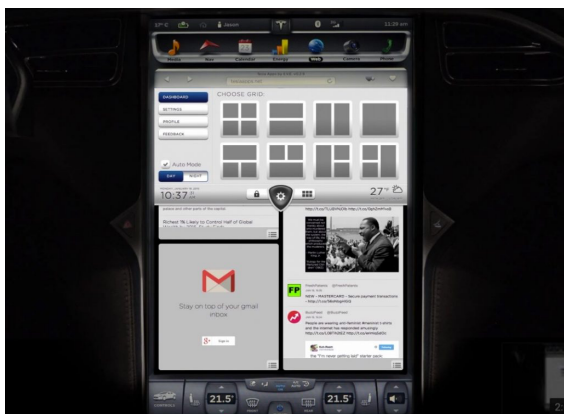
Jason

11:29 am

Media

Nav

Calendar

Energy

Web

Camera

Phone

DASHBOARD

SETTINGS

PROFILE

FEEDBACK

CHOOSE GRID

Auto Mode

DAY

NIGHT

10:37

27°

Richest 1% Likely to Control Half of Global

Stay on top of your gmail inbox

Sign in

FP

NEW – MASTERCARD – Secure payment transactions

People are wearing and flaunting

21.5°

21.5°